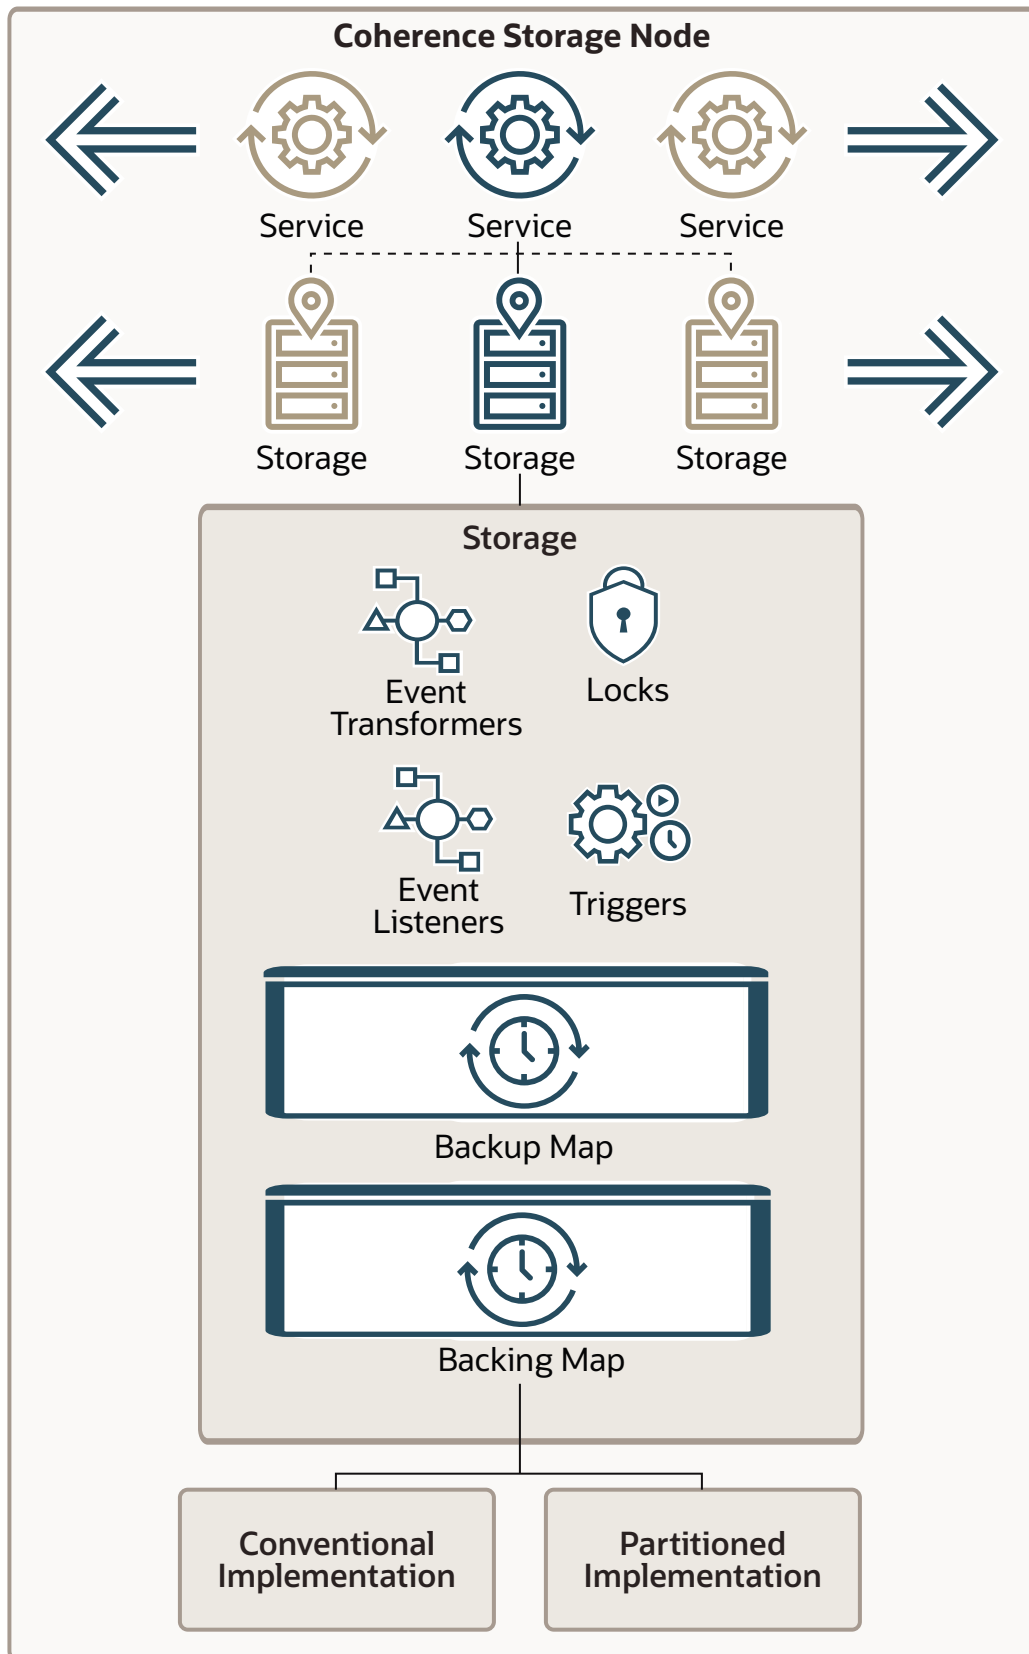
Coherence Storage Node

Service

Service

Service

Storage

Storage

Storage

Storage

Event Transformers

Locks

Event Listeners

Triggers

Backup Map

Backing Map

Conventional Implementation

Partitioned Implementation